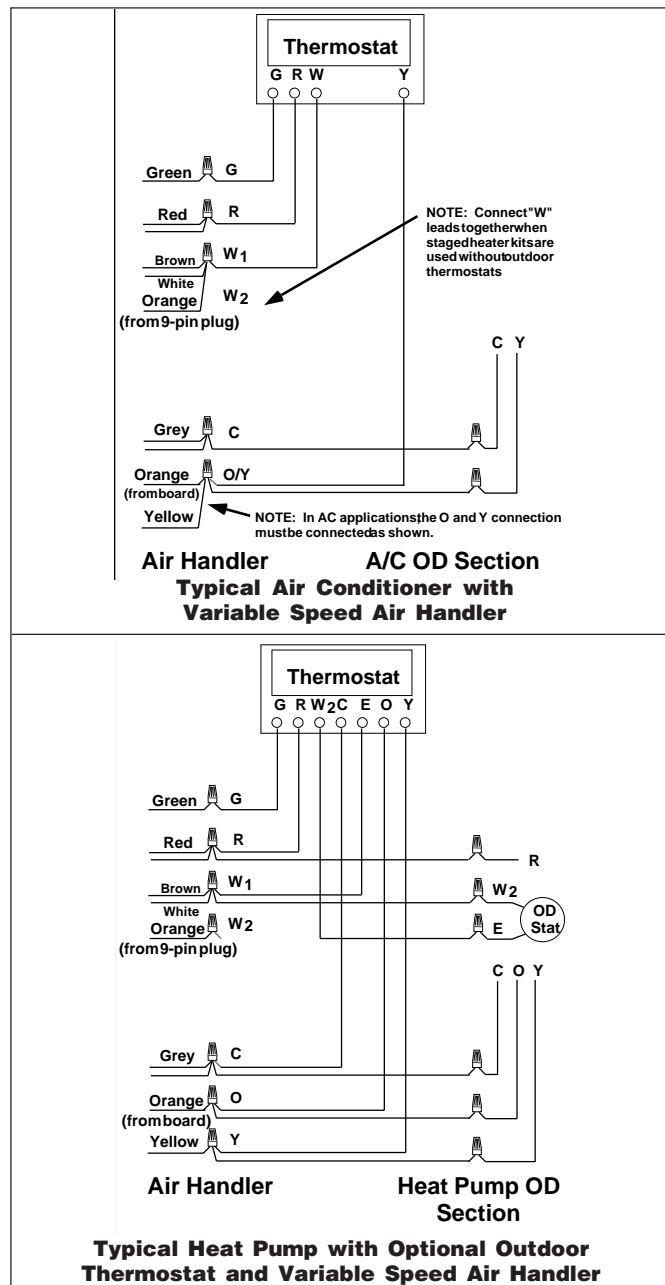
Thermostat
G R W Y

Green G
Red R
Brown W$_1$
White
Orange W$_2$
(from9-pin plug)

NOTE: Connect "W" leadstogetherwhen stagedheater kitsare used withoutoutdoor thermostats

C Y

Grey C
Orange O/Y
(fromboard)
Yellow

NOTE: In AC applications,the O and Y connection mustbe connectedas shown.

Air Handler A/C OD Section

Typical Air Conditioner with Variable Speed Air Handler

Thermostat
G R W$_2$C E O Y

Green G
Red R
Brown W$_1$
White
Orange W$_2$
(from9-pin plug)

R
W$_2$
E
OD Stat

C O Y

Grey C
Orange O
(fromboard)
Yellow Y

Air Handler Heat Pump OD Section

Typical Heat Pump with Optional Outdoor Thermostat and Variable Speed Air Handler